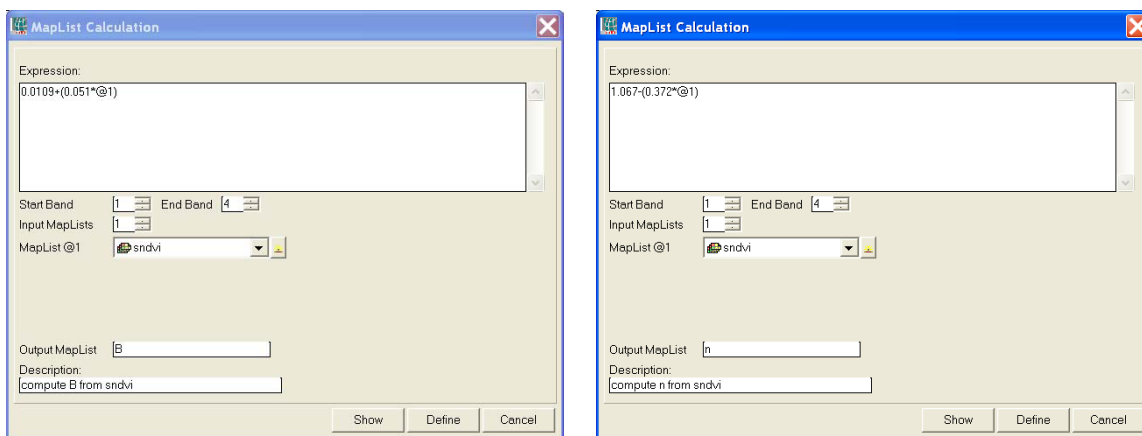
MapList Calculation

Expression:
0.0109+(0.051*@1)

Start Band 1 End Band 4
Input MapLists 1
MapList @1 sndvi

Output MapList B
Description:
compute B from sndvi

Show Define Cancel

MapList Calculation

Expression:
1.067-(0.372*@1)

Start Band 1 End Band 4
Input MapLists 1
MapList @1 sndvi

Output MapList n
Description:
compute n from sndvi

Show Define Cancel